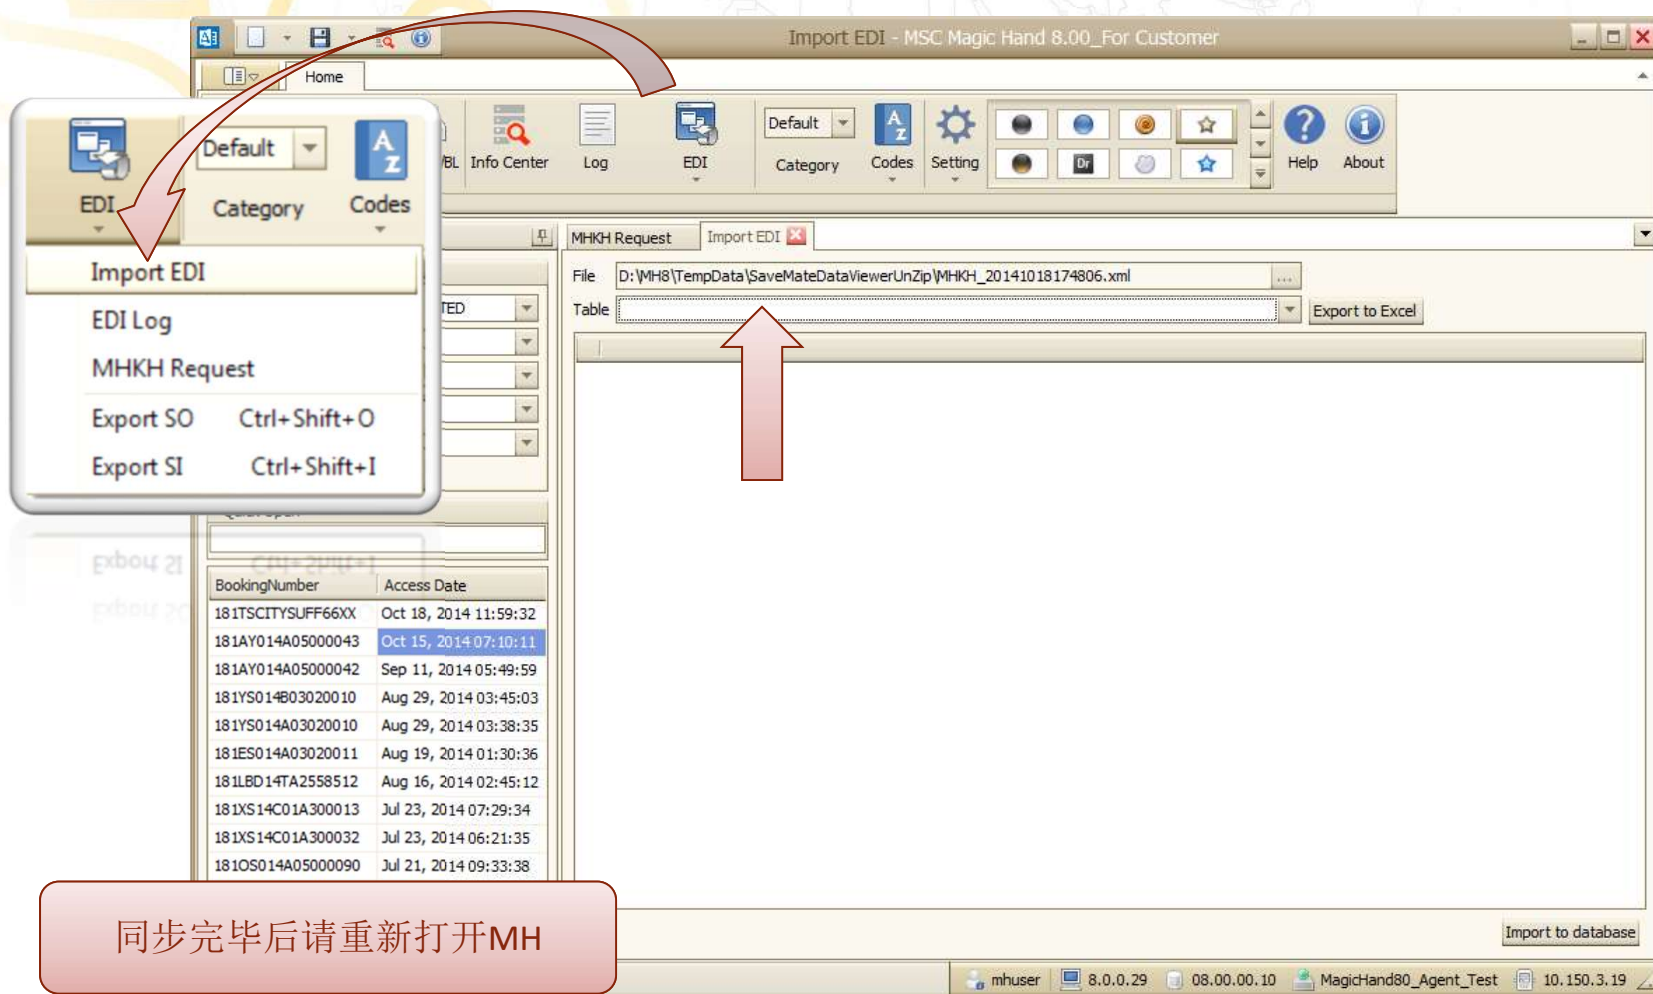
Import EDI - MSC Magic Hand 8.00_For Customer

Home

EDI

Default

Category

Codes

Import EDI

EDI Log

MHKH Request

Export SO Ctrl+Shift+O

Export SI Ctrl+Shift+I

BL Info Center Log EDI

Default

Category Codes Setting

Help About

MHKH Request Import EDI

File D:\MH8\TempData\SaveMateDataViewerUnZip\MHKH_20141018174806.xml

Table

Export to Excel

TED

| BookingNumber | Access Date |
|---|---|
| 181TSCITYSUFF66XX | Oct 18, 2014 11:59:32 |
| 181AY014A05000043 | Oct 15, 2014 07:10:11 |
| 181AY014A05000042 | Sep 11, 2014 05:49:59 |
| 181YS014B03020010 | Aug 29, 2014 03:45:03 |
| 181YS014A03020010 | Aug 29, 2014 03:38:35 |
| 181ES014A03020011 | Aug 19, 2014 01:30:36 |
| 181LBD14TA2558512 | Aug 16, 2014 02:45:12 |
| 181XS14C01A300013 | Jul 23, 2014 07:29:34 |
| 181XS14C01A300032 | Jul 23, 2014 06:21:35 |
| 181OS014A05000090 | Jul 21, 2014 09:33:38 |

同步完毕后请重新打开MH

Import to database

mhuser 8.0.0.29 08.00.00.10 MagicHand80_Agent_Test 10.150.3.19